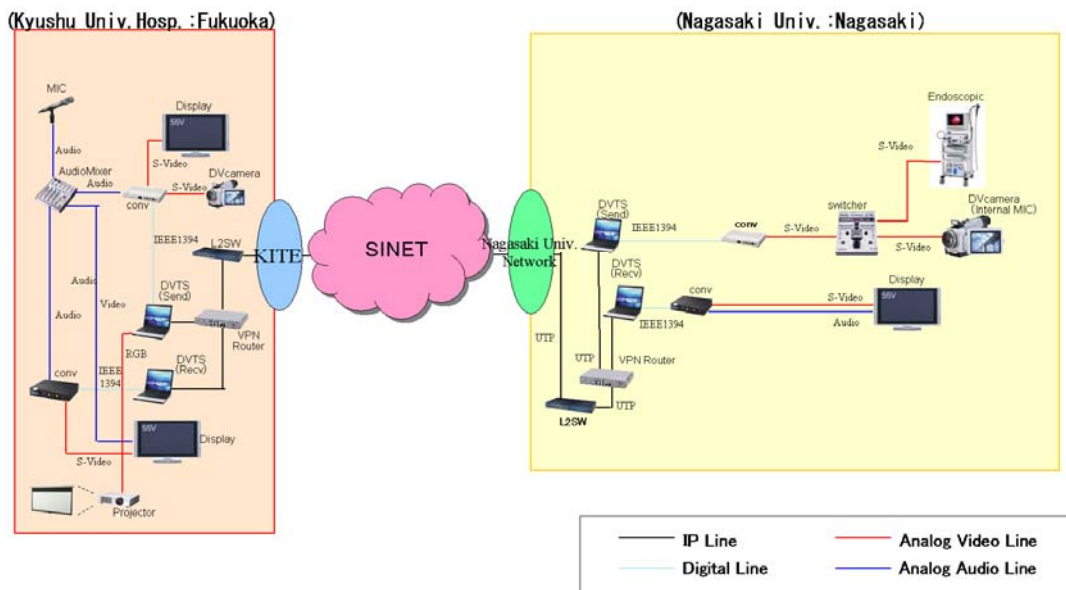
(Kyushu Univ.Hosp.:Fukuoka)

MIC
Audio
AudioMixer
Audio
Display
S-Video
S-Video
DVcamera
conv
IEEE1394
L2SW
Audio
Video
Audio
DVTS (Send)
VPN Router
RGB
IEEE 1394
DVTS (Recv)
conv
Display
S-Video
Projector

KITE
SINET

(Nagasaki Univ.:Nagasaki)

Nagasaki Univ. Network
DVTS (Send)
IEEE1394
conv
S-Video
switcher
S-Video
Endoscopic
DVcamera (Internal MIC)
S-Video
DVTS (Recv)
conv
S-Video
Display
IEEE1394
Audio
UTP
UTP
VPN Router
UTP
L2SW

IP Line
Digital Line
Analog Video Line
Analog Audio Line